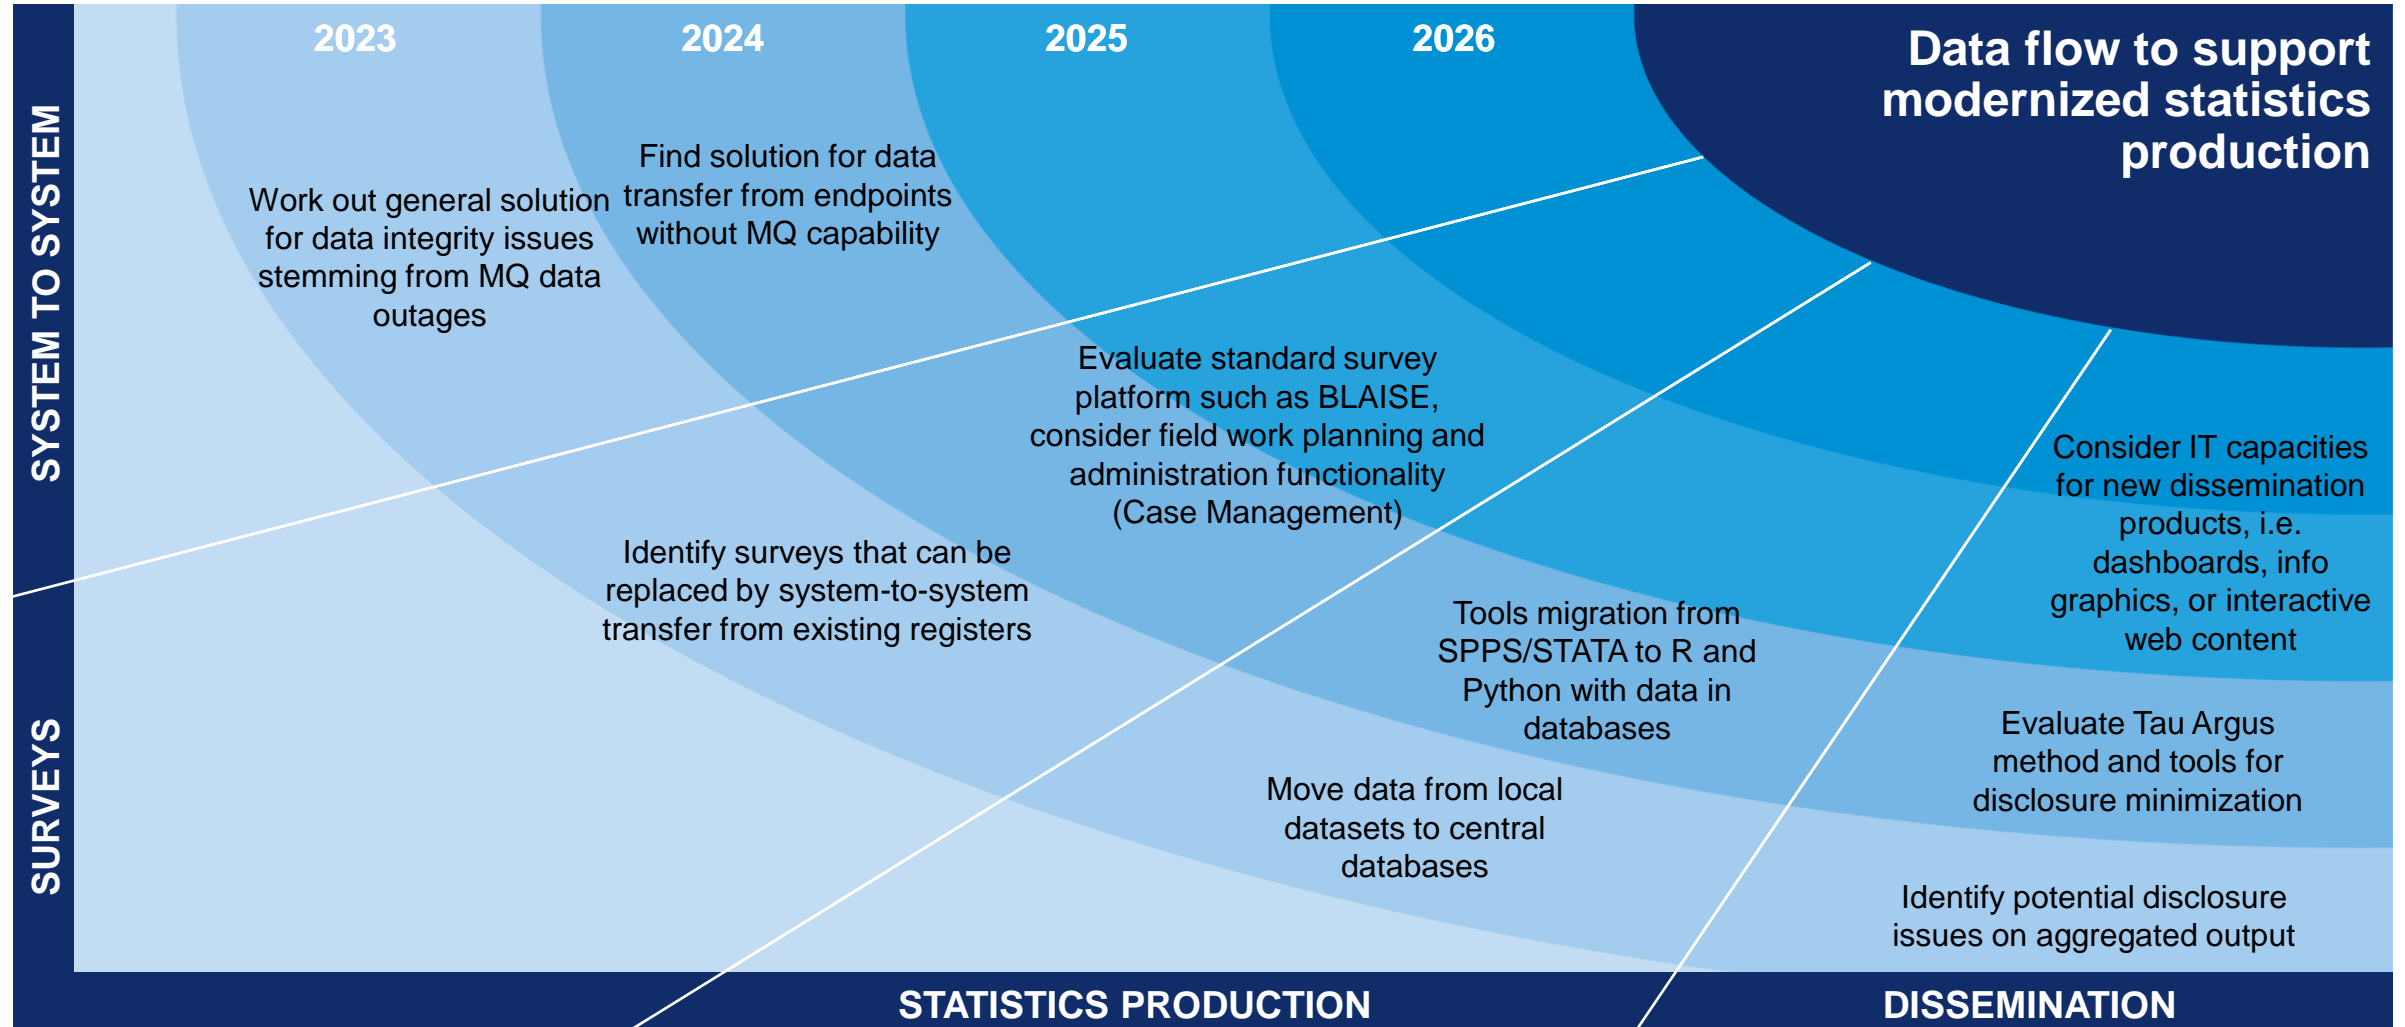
2023

2024

2025

2026

Data flow to support modernized statistics production

SYSTEM TO SYSTEM

Work out general solution for data integrity issues stemming from MQ data outages

Find solution for data transfer from endpoints without MQ capability

Evaluate standard survey platform such as BLAISE, consider field work planning and administration functionality (Case Management)

Identify surveys that can be replaced by system-to-system transfer from existing registers

Consider IT capacities for new dissemination products, i.e. dashboards, info graphics, or interactive web content

Tools migration from SPPS/STATA to R and Python with data in databases

Evaluate Tau Argus method and tools for disclosure minimization

Move data from local datasets to central databases

Identify potential disclosure issues on aggregated output

SURVEYS

STATISTICS PRODUCTION

DISSEMINATION